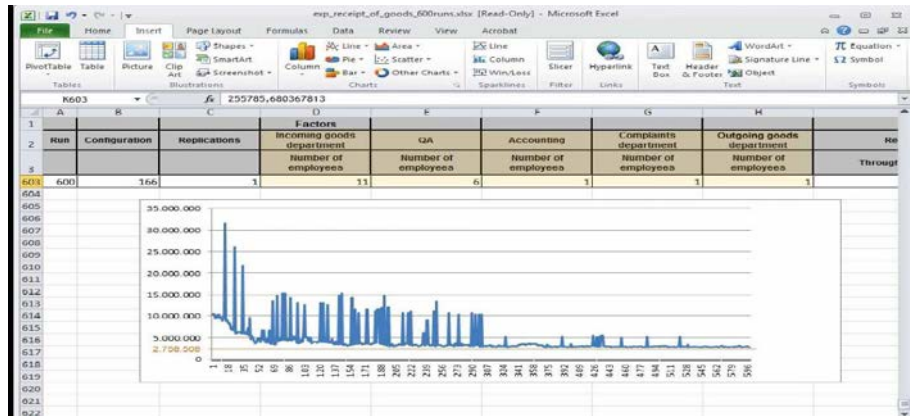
exp_receipt_of_goods_600runs.xlsx [Read-Only] - Microsoft Excel

File | Home | Insert | Page Layout | Formulas | Data | Review | View | Acrobat

PivotTable | Table | Picture | Clip Art | Shapes | SmartArt | Screenshot | Column | Line | Pie | Bar | Area | Scatter | Other Charts | Line | Column | Win/Loss | Slicer | Hyperlink | Text Box | Header & Footer | WordArt | Signature Line | Object | Equation | Symbol

Tables | Illustrations | Charts | Sparklines | Filter | Links | Text | Symbols

K603 | $f_x$ 255785,680367813

| | A | B | C | D | E | F | G | H | |
|---|---|---|---|---|---|---|---|---|---|
| 1 | | | | Factors | | | | | |
| 2 | Run | Configuration | Replications | Incoming goods department | QA | Accounting | Complaints department | Outgoing goods department | Re |
| 3 | | | | Number of employees | Number of employees | Number of employees | Number of employees | Number of employees | Throug |
| 603 | 600 | 166 | 1 | 11 | 6 | 1 | 1 | 1 | |

604
605
606
607
608
609
610
611
612
613
614
615
616
617
618
619
620
621
622

35.000.000
30.000.000
25.000.000
20.000.000
15.000.000
10.000.000
5.000.000
2.708.008
0

1 18 35 52 69 86 103 120 137 154 171 188 205 222 239 256 273 290 307 324 341 358 375 392 409 426 443 460 477 494 511 528 545 562 579 596